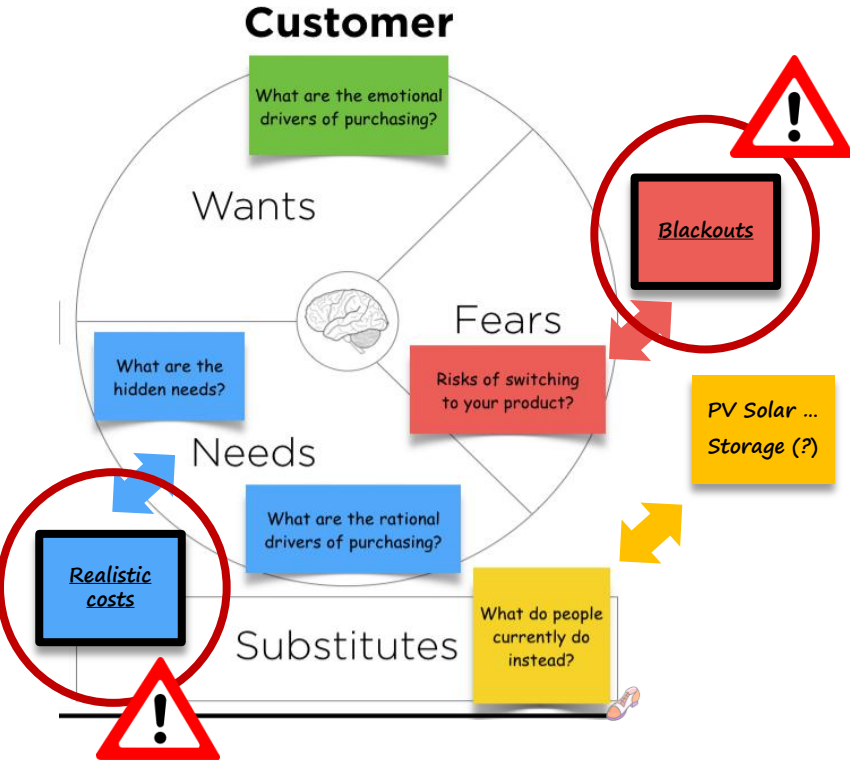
Customer

What are the emotional drivers of purchasing?

Wants

Blackouts

Fears

Risks of switching to your product?

What are the hidden needs?

Needs

PV Solar ... Storage (?)

What are the rational drivers of purchasing?

Realistic costs

Substitutes

What do people currently do instead?